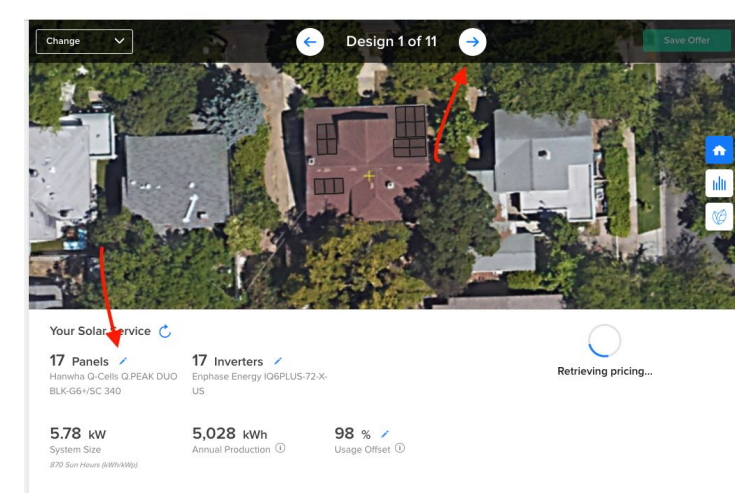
Change

Design 1 of 11

Save Offer

Your Solar Service

17 Panels
Hanwha Q-Cells Q.PEAK DUO BLK-G6+/SC 340

17 Inverters
Enphase Energy IQ6PLUS-72-X-US

Retrieving pricing...

5.78 kW
System Size
870 Sun Hours (kWh/kWp)

5,028 kWh
Annual Production

98 %
Usage Offset